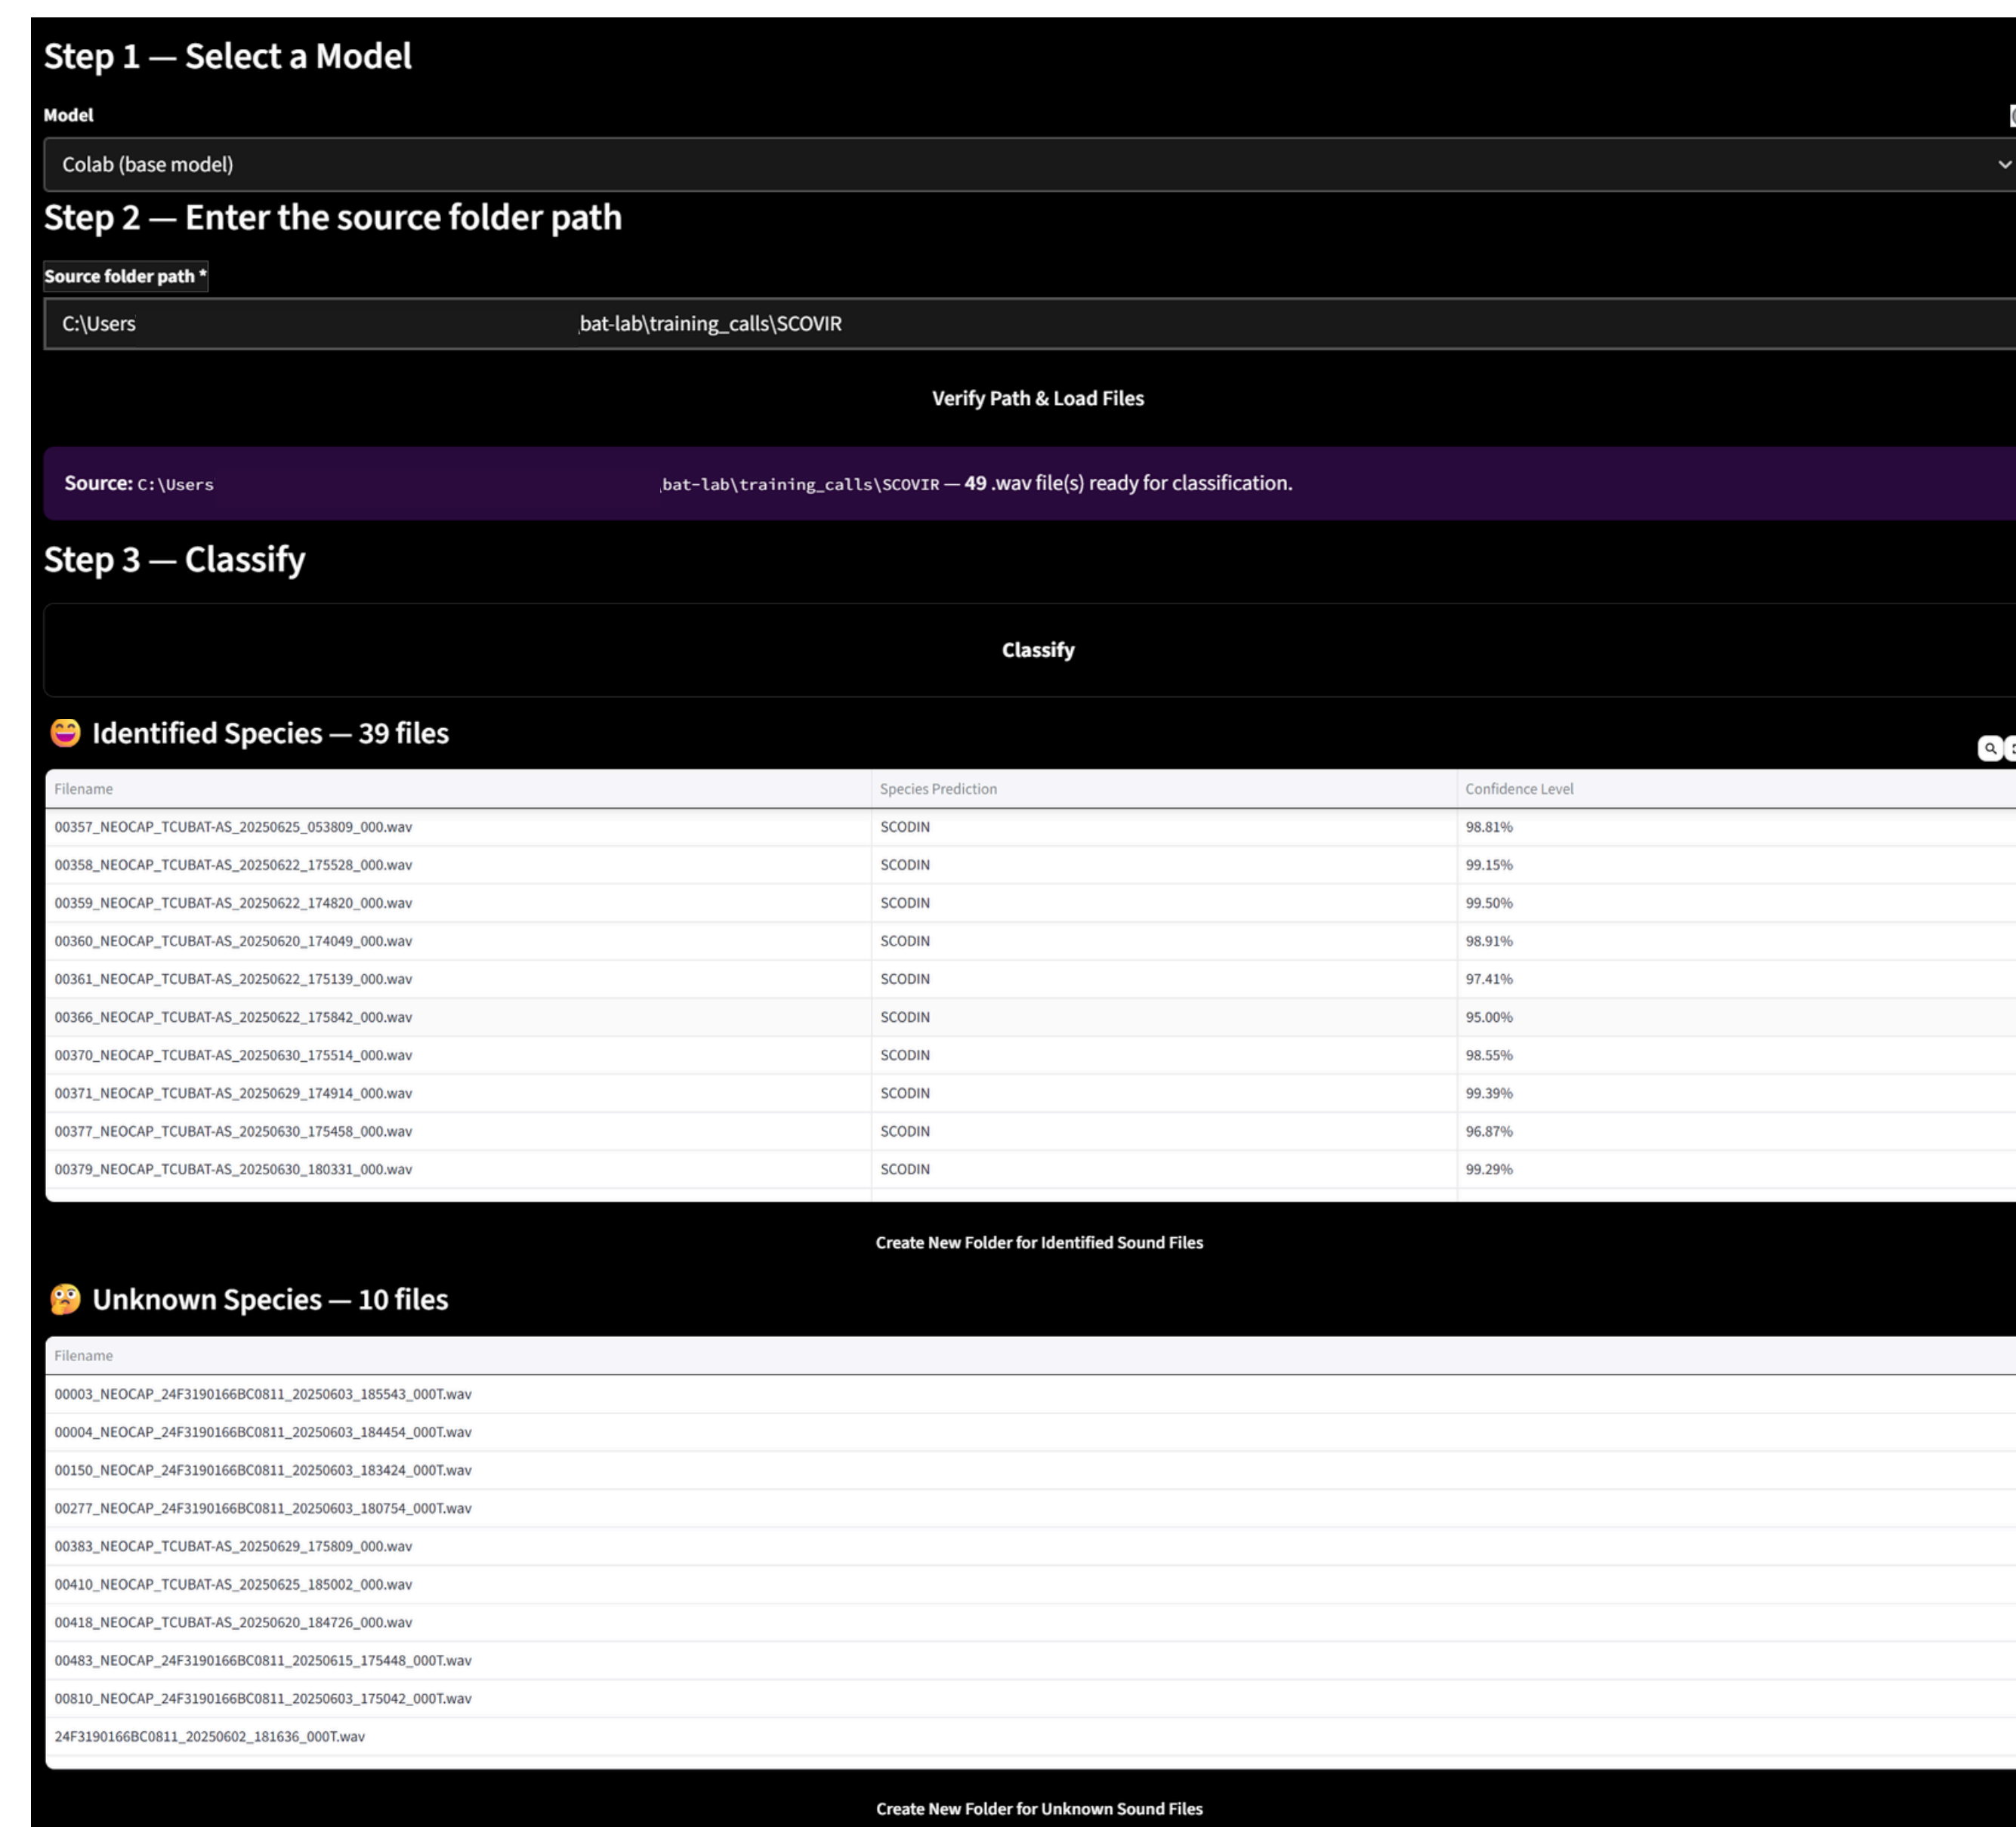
Step 1 — Select a Model

Model

Colab (base model)

Step 2 — Enter the source folder path

Source folder path *

C:\Users bat-lab\training_calls\SCOVIR

Verify Path & Load Files

Source: C:\Users bat-lab\training_calls\SCOVIR — 49 .wav file(s) ready for classification.

Step 3 — Classify

Classify

😄 Identified Species — 39 files

| Filename | Species Prediction | Confidence Level |
|---|---|---|
| 00357_NEOCAP_TCUBAT-AS_20250625_053809_000.wav | SCODIN | 98.81% |
| 00358_NEOCAP_TCUBAT-AS_20250622_175528_000.wav | SCODIN | 99.15% |
| 00359_NEOCAP_TCUBAT-AS_20250622_174820_000.wav | SCODIN | 99.50% |
| 00360_NEOCAP_TCUBAT-AS_20250620_174049_000.wav | SCODIN | 98.91% |
| 00361_NEOCAP_TCUBAT-AS_20250622_175139_000.wav | SCODIN | 97.41% |
| 00366_NEOCAP_TCUBAT-AS_20250622_175842_000.wav | SCODIN | 95.00% |
| 00370_NEOCAP_TCUBAT-AS_20250630_175514_000.wav | SCODIN | 98.55% |
| 00371_NEOCAP_TCUBAT-AS_20250629_174914_000.wav | SCODIN | 99.39% |
| 00377_NEOCAP_TCUBAT-AS_20250630_175458_000.wav | SCODIN | 96.87% |
| 00379_NEOCAP_TCUBAT-AS_20250630_180331_000.wav | SCODIN | 99.29% |

Create New Folder for Identified Sound Files

😳 Unknown Species — 10 files

| Filename |
|---|
| 00003_NEOCAP_24F3190166BC0811_20250603_185543_000T.wav |
| 00004_NEOCAP_24F3190166BC0811_20250603_184454_000T.wav |
| 00150_NEOCAP_24F3190166BC0811_20250603_183424_000T.wav |
| 00277_NEOCAP_24F3190166BC0811_20250603_180754_000T.wav |
| 00383_NEOCAP_TCUBAT-AS_20250629_175809_000.wav |
| 00410_NEOCAP_TCUBAT-AS_20250625_185002_000.wav |
| 00418_NEOCAP_TCUBAT-AS_20250620_184726_000.wav |
| 00483_NEOCAP_24F3190166BC0811_20250615_175448_000T.wav |
| 00810_NEOCAP_24F3190166BC0811_20250603_175042_000T.wav |
| 24F3190166BC0811_20250602_181636_000T.wav |

Create New Folder for Unknown Sound Files